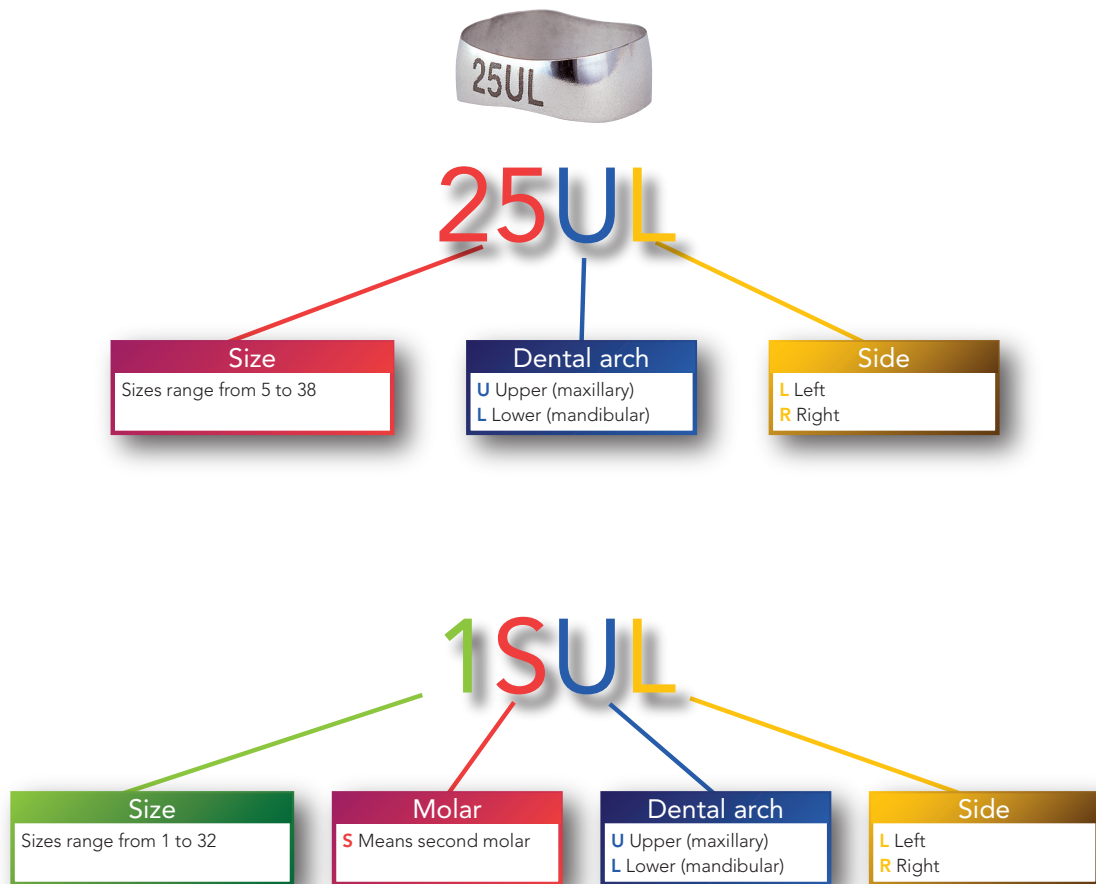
25UL

25UL

Size
Sizes range from 5 to 38

Dental arch
U Upper (maxillary)
L Lower (mandibular)

Side
L Left
R Right

1SUL

Size
Sizes range from 1 to 32

Molar
S Means second molar

Dental arch
U Upper (maxillary)
L Lower (mandibular)

Side
L Left
R Right